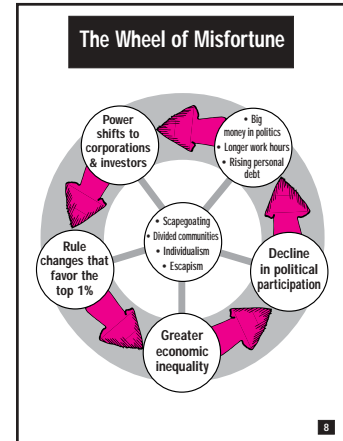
The Wheel of Misfortune

Power shifts to corporations & investors

• Big money in politics
• Longer work hours
• Rising personal debt

• Scapegoating
• Divided communities
• Individualism
• Escapism

Decline in political participation

Greater economic inequality

Rule changes that favor the top 1%

8